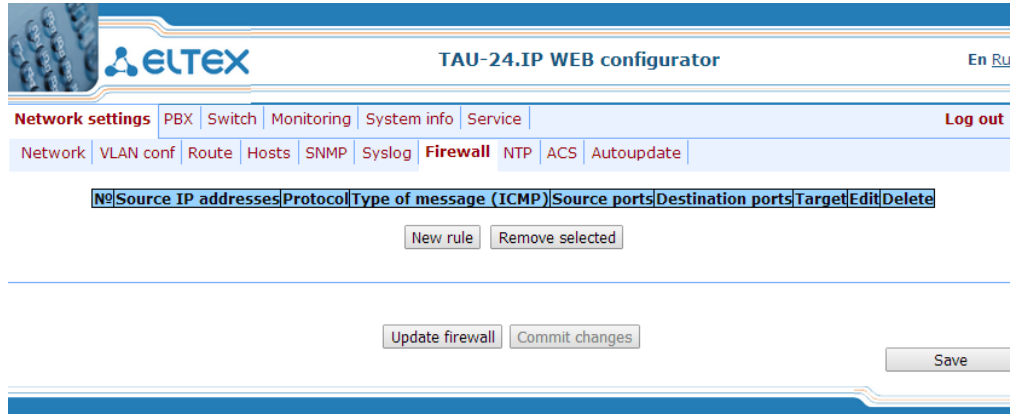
ELTEX

TAU-24.IP WEB configurator

En Ru

Network settings | PBX | Switch | Monitoring | System info | Service

Log out

Network | VLAN conf | Route | Hosts | SNMP | Syslog | Firewall | NTP | ACS | Autoupdate

| № | Source IP addresses | Protocol | Type of message (ICMP) | Source ports | Destination ports | Target | Edit | Delete |
|---|---|---|---|---|---|---|---|---|

New rule  Remove selected

Update firewall  Commit changes

Save